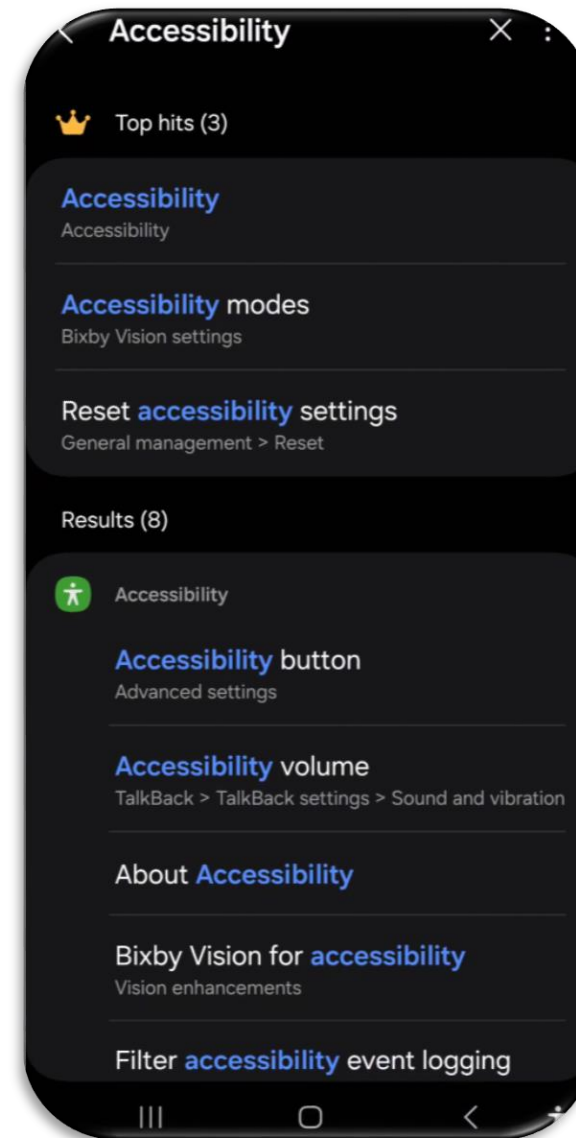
Accessibility

Top hits (3)

Accessibility
Accessibility

Accessibility modes
Bixby Vision settings

Reset accessibility settings
General management > Reset

Results (8)

Accessibility

Accessibility button
Advanced settings

Accessibility volume
TalkBack > TalkBack settings > Sound and vibration

About Accessibility

Bixby Vision for accessibility
Vision enhancements

Filter accessibility event logging